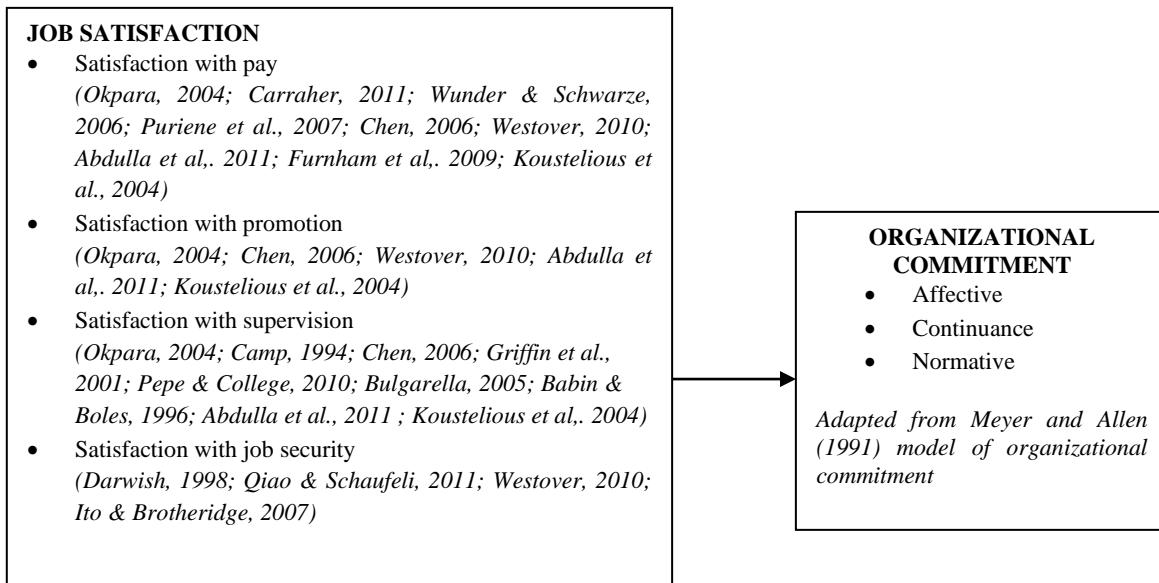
**JOB SATISFACTION**

- Satisfaction with pay
*(Okpara, 2004; Carraher, 2011; Wunder & Schwarze, 2006; Puriene et al., 2007; Chen, 2006; Westover, 2010; Abdulla et al,. 2011; Furnham et al,. 2009; Koustelious et al., 2004)*
- Satisfaction with promotion
*(Okpara, 2004; Chen, 2006; Westover, 2010; Abdulla et al,. 2011; Koustelious et al., 2004)*
- Satisfaction with supervision
*(Okpara, 2004; Camp, 1994; Chen, 2006; Griffin et al., 2001; Pepe & College, 2010; Bulgarella, 2005; Babin & Boles, 1996; Abdulla et al., 2011 ; Koustelious et al,. 2004)*
- Satisfaction with job security
*(Darwish, 1998; Qiao & Schaufeli, 2011; Westover, 2010; Ito & Brotheridge, 2007)*

**ORGANIZATIONAL COMMITMENT**

- Affective
- Continuance
- Normative

*Adapted from Meyer and Allen (1991) model of organizational commitment*